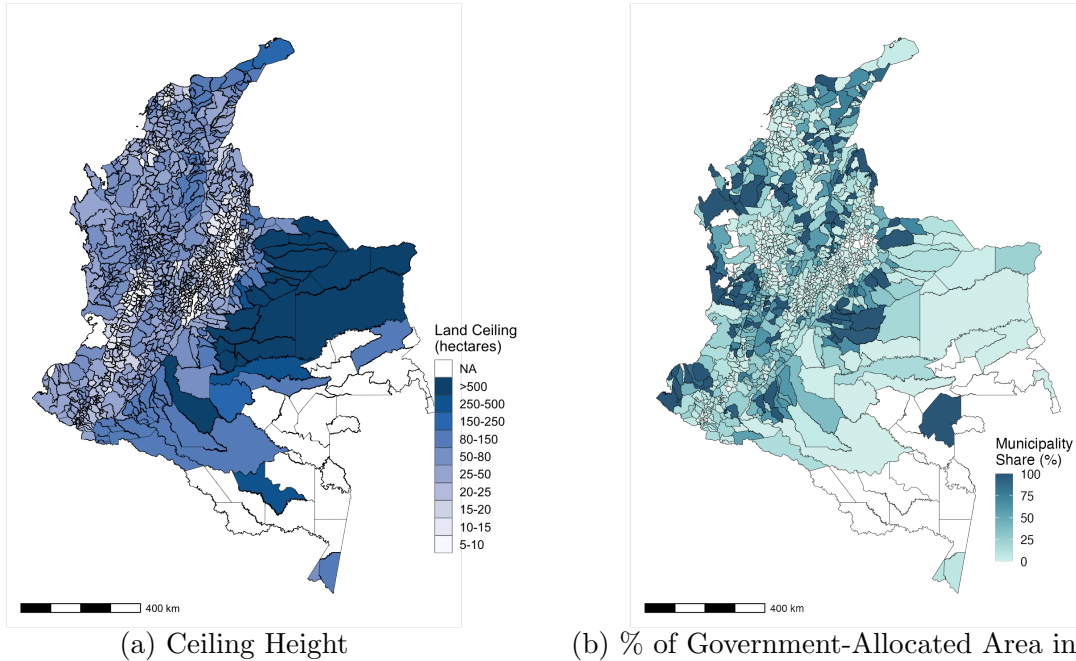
Land Ceiling (hectares)
NA
>500
250-500
150-250
80-150
50-80
25-50
20-25
15-20
10-15
5-10

400 km

(a) Ceiling Height

Municipality Share (%)
100
75
50
25
0

400 km

(b) % of Government-Allocated Area in